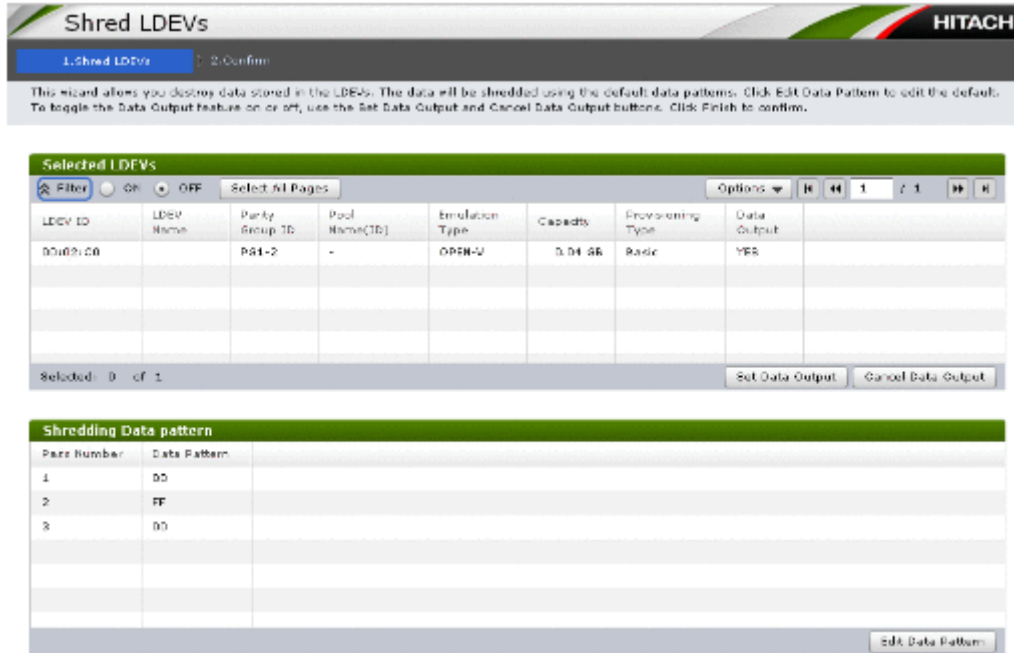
Shred LDEVs

HITACH

1.Shred LDEVs

2.Confirm

This wizard allows you destroy data stored in the LDEVs. The data will be shredded using the default data patterns. Click Edit Data Pattern to edit the default. To toggle the Data Output feature on or off, use the Set Data Output and Cancel Data Output buttons. Click Finish to confirm.

Selected LDEVs

Filter ON OFF Select All Pages Options 1 / 1

| LDEV ID | LDEV Name | Parity Group ID | Pool Name(ID) | Emulation Type | Capacity | Provisioning Type | Data Output |
|---|---|---|---|---|---|---|---|
| 00:02:C0 | | PG1-2 | - | OPEN-V | 0.04 GB | Basic | YES |

Selected: 0 of 1

Set Data Output Cancel Data Output

Shredding Data pattern

| Pass Number | Data Pattern |
|---|---|
| 1 | 00 |
| 2 | FF |
| 3 | 00 |

Edit Data Pattern